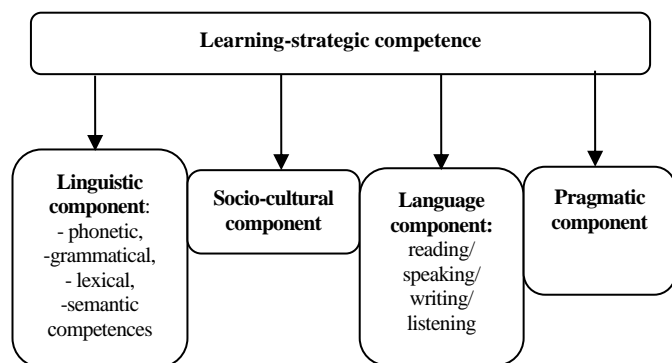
Learning-strategic competence

Linguistic component:
- phonetic,
-grammatical,
- lexical,
-semantic competences

Socio-cultural component

Language component:
reading/
speaking/
writing/
listening

Pragmatic component